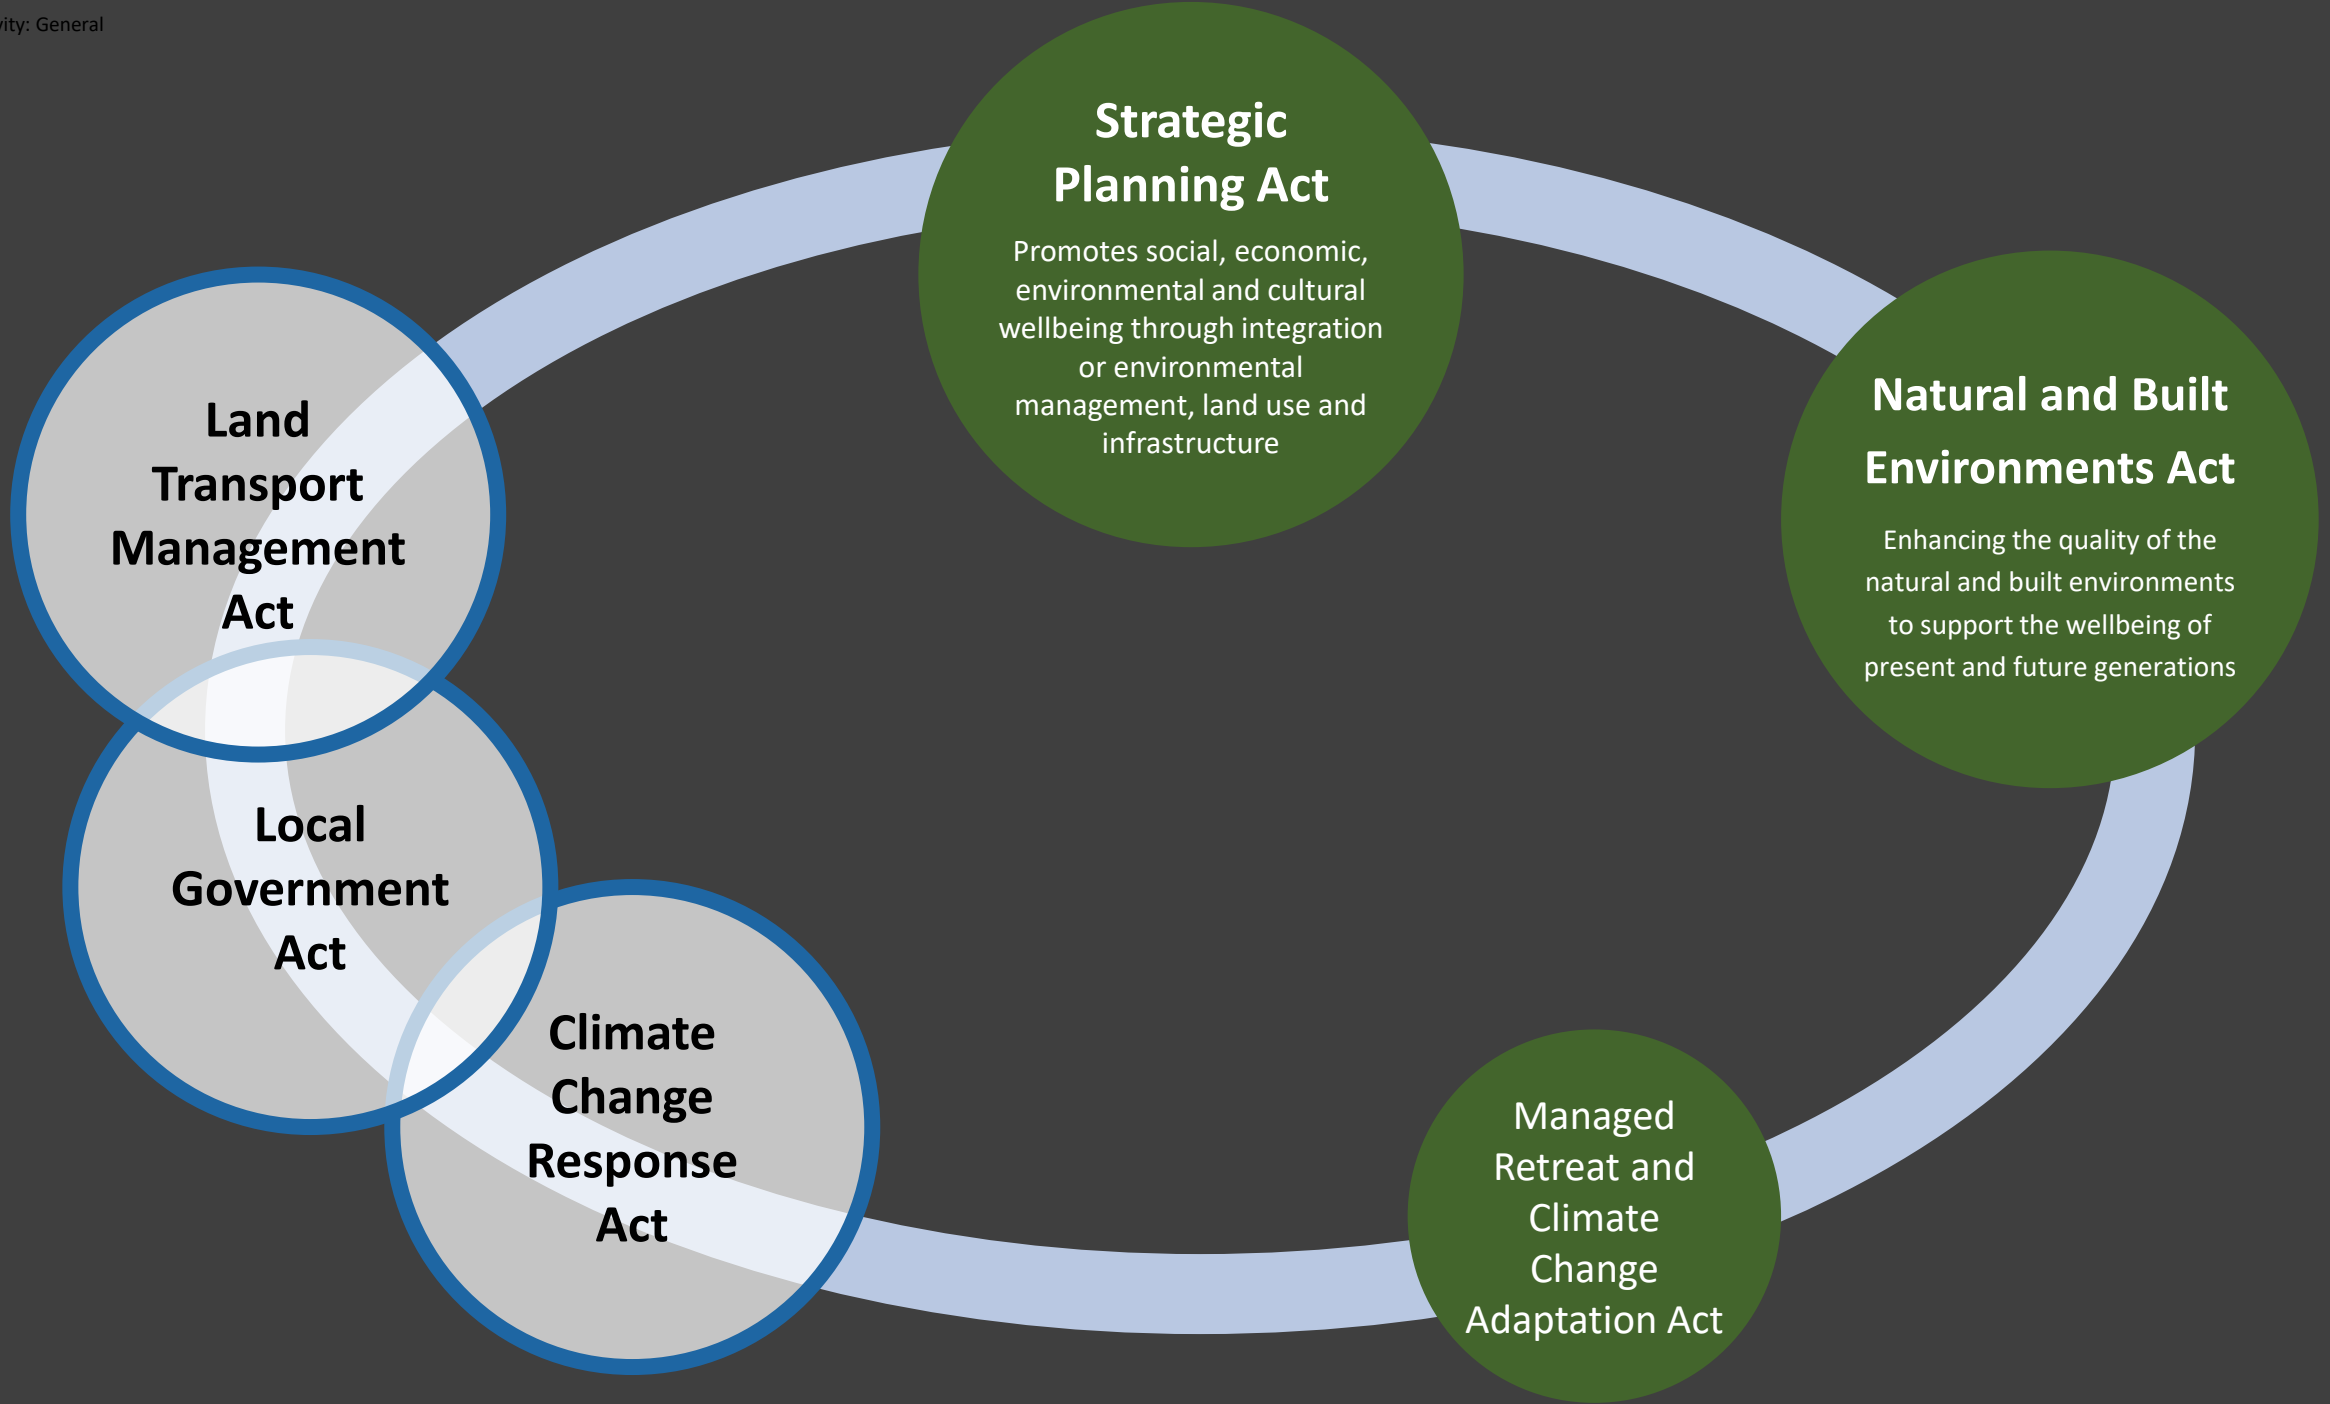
vity: General

Strategic Planning Act

Promotes social, economic, environmental and cultural wellbeing through integration or environmental management, land use and infrastructure

Natural and Built Environments Act

Enhancing the quality of the natural and built environments to support the wellbeing of present and future generations

Land Transport Management Act

Local Government Act

Climate Change Response Act

Managed Retreat and Climate Change Adaptation Act